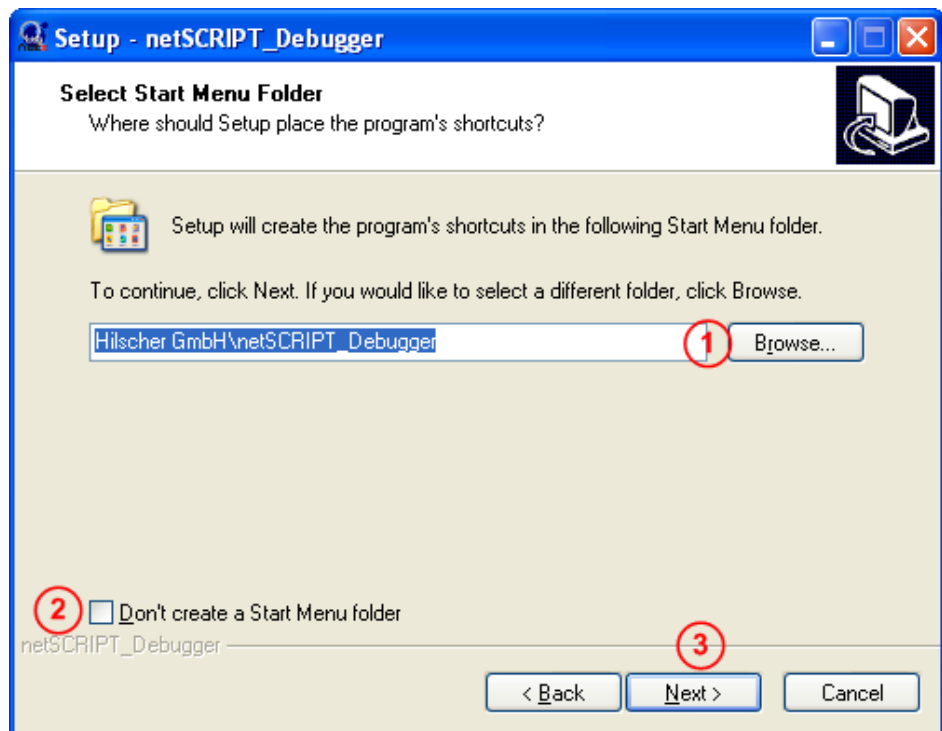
Setup - netSCRIPT_Debugger

Select Start Menu Folder
Where should Setup place the program's shortcuts?

Setup will create the program's shortcuts in the following Start Menu folder.

To continue, click Next. If you would like to select a different folder, click Browse.

Hilscher GmbH\netSCRIPT_Debugger

1

Browse...

2

Don't create a Start Menu folder

netSCRIPT_Debugger

3

< Back

Next >

Cancel